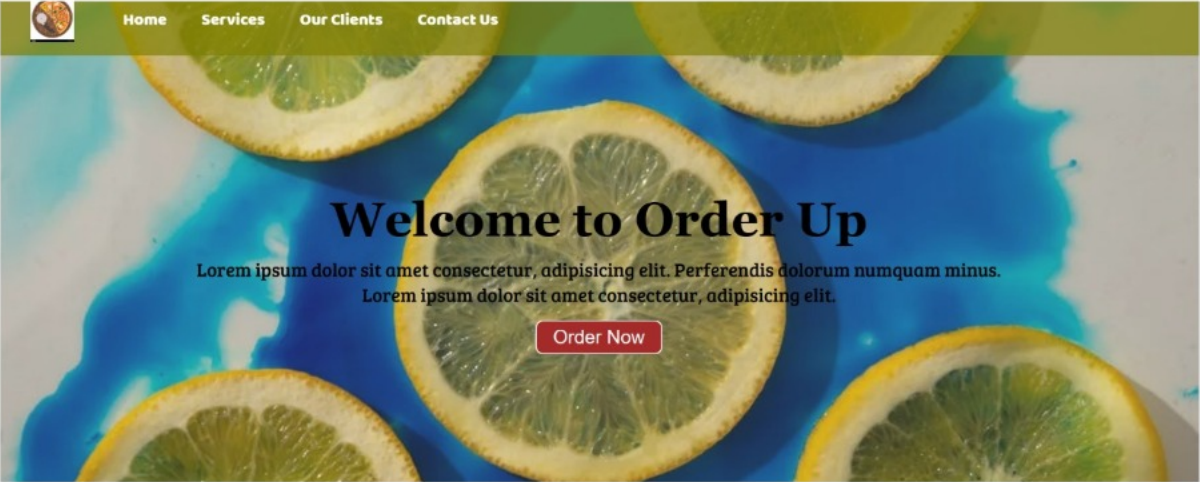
Home Services Our Clients Contact Us

Welcome to Order Up

Lorem ipsum dolor sit amet consectetur, adipisicing elit. Perferendis dolorum numquam minus. Lorem ipsum dolor sit amet consectetur, adipisicing elit.

Order Now